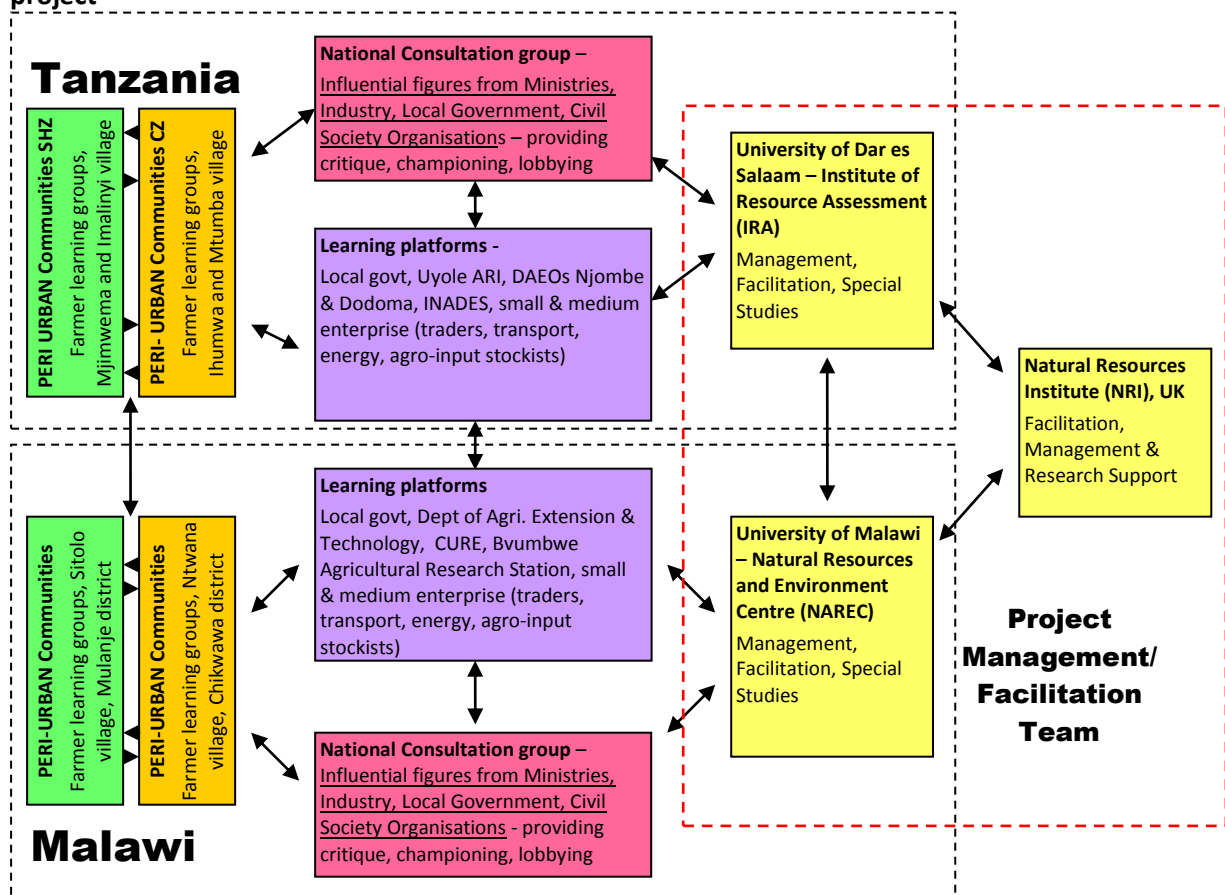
project

Tanzania

PERI URBAN Communities SHZ Farmer learning groups, Mjimwema and Imalinyi village

PERI- URBAN Communities CZ Farmer learning groups, Ihumwa and Mtumba village

National Consultation group – Influential figures from Ministries, Industry, Local Government, Civil Society Organisations – providing critique, championing, lobbying

Learning platforms - Local govt, Uyole ARI, DAEOs Njombe & Dodoma, INADES, small & medium enterprise (traders, transport, energy, agro-input stockists)

University of Dar es Salaam – Institute of Resource Assessment (IRA)
Management, Facilitation, Special Studies

Natural Resources Institute (NRI), UK
Facilitation, Management & Research Support

PERI-URBAN Communities Farmer learning groups, Sitolo village, Mulanje district

PERI-URBAN Communities Farmer learning groups, Ntwana village, Chikwawa district

Learning platforms
Local govt, Dept of Agri. Extension & Technology, CURE, Bvumbwe Agricultural Research Station, small & medium enterprise (traders, transport, energy, agro-input stockists)

University of Malawi – Natural Resources and Environment Centre (NAREC)
Management, Facilitation, Special Studies

Project Management/ Facilitation Team

National Consultation group – Influential figures from Ministries, Industry, Local Government, Civil Society Organisations - providing critique, championing, lobbying

Malawi